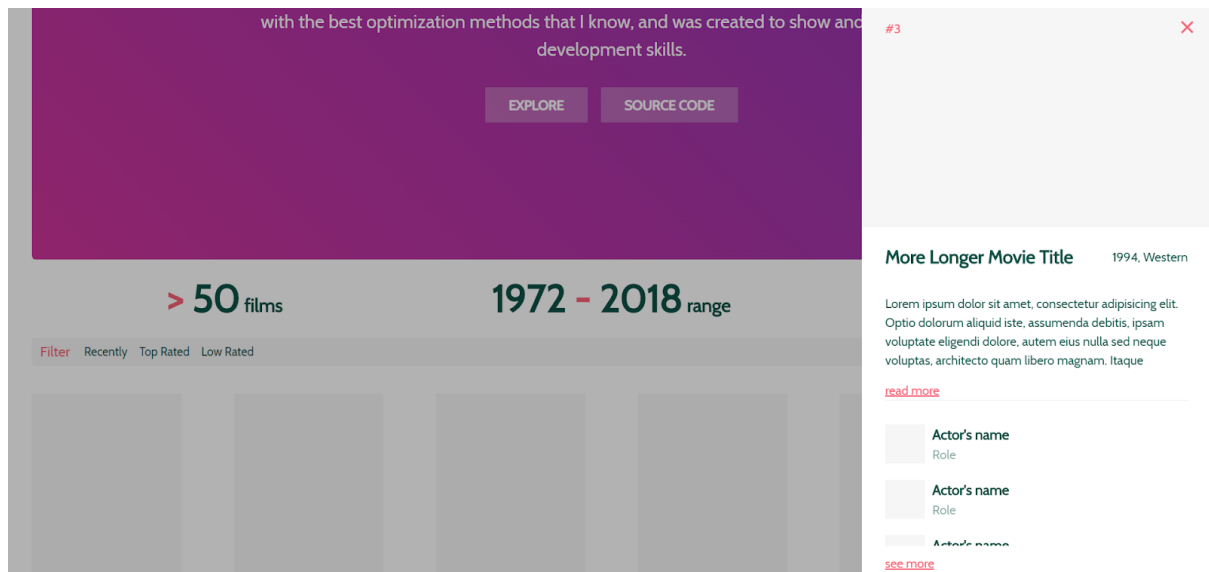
with the best optimization methods that I know, and was created to show anc development skills.

EXPLORE SOURCE CODE

> 50 films

1972 - 2018 range

Filter Recently Top Rated Low Rated

#3

×

More Longer Movie Title

1994, Western

Lorem ipsum dolor sit amet, consectetur adipisicing elit. Optio dolorum aliquid iste, assumenda debitis, ipsam voluptate eligendi dolore, autem eius nulla sed neque voluptas, architecto quam libero magnam. Itaque

read more

Actor's name
Role

Actor's name
Role

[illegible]

see more